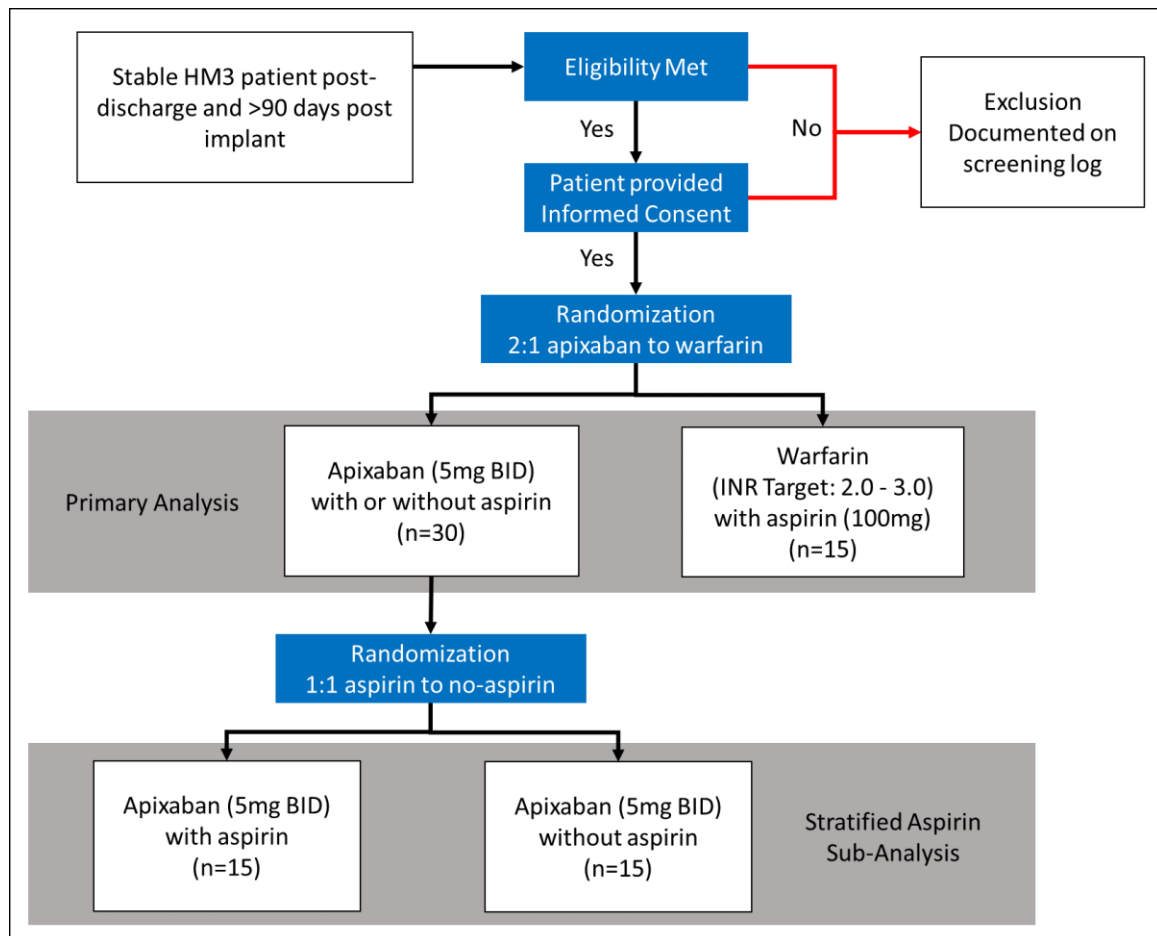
Stable HM3 patient post-discharge and >90 days post implant

Eligibility Met

Yes

No

Exclusion Documented on screening log

Patient provided Informed Consent

Yes

Randomization
2:1 apixaban to warfarin

Primary Analysis

Apixaban (5mg BID) with or without aspirin (n=30)

Warfarin (INR Target: 2.0 - 3.0) with aspirin (100mg) (n=15)

Randomization
1:1 aspirin to no-aspirin

Apixaban (5mg BID) with aspirin (n=15)

Apixaban (5mg BID) without aspirin (n=15)

Stratified Aspirin Sub-Analysis